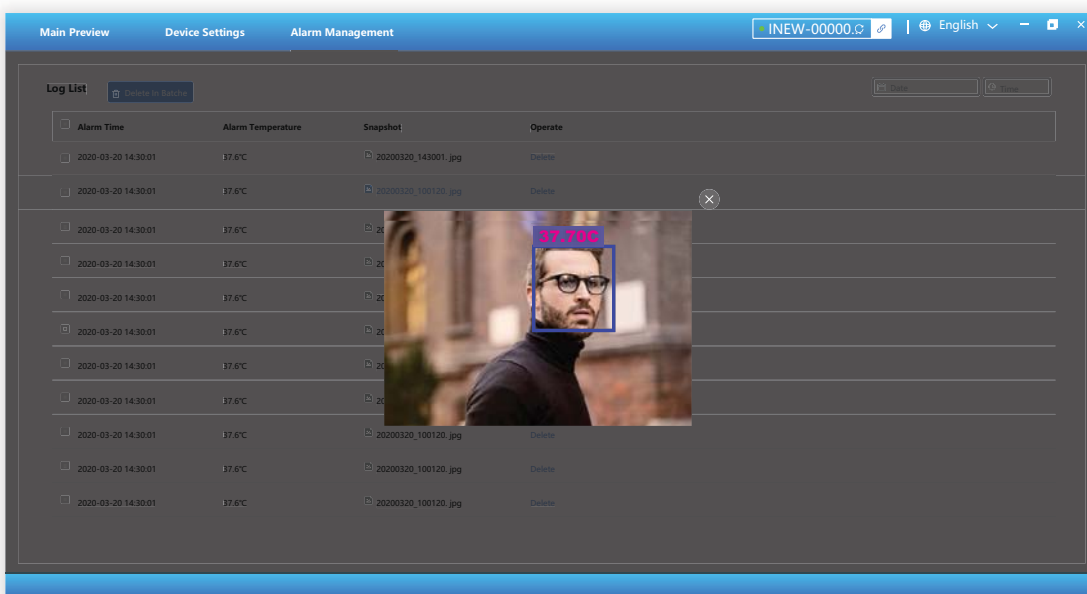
Main Preview Device Settings Alarm Management

INEW-00000

English

Log List Delete in Batche

Date Time

| Alarm Time | Alarm Temperature | Snapshot | Operate |
|---|---|---|---|
| 2020-03-20 14:30:01 | 37.6℃ | 20200320_143001. jpg | Delete |
| 2020-03-20 14:30:01 | 37.6℃ | 20200320_100120. jpg | Delete |
| 2020-03-20 14:30:01 | 37.6℃ | 20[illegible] | |
| 2020-03-20 14:30:01 | 37.6℃ | 20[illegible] | |
| 2020-03-20 14:30:01 | 37.6℃ | 20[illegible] | |
| 2020-03-20 14:30:01 | 37.6℃ | 20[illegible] | |
| 2020-03-20 14:30:01 | 37.6℃ | 20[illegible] | |
| 2020-03-20 14:30:01 | 37.6℃ | 20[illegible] | |
| 2020-03-20 14:30:01 | 37.6℃ | 20200320_100120. jpg | Delete |
| 2020-03-20 14:30:01 | 37.6℃ | 20200320_100120. jpg | Delete |
| 2020-03-20 14:30:01 | 37.6℃ | 20200320_100120. jpg | Delete |

37.70C